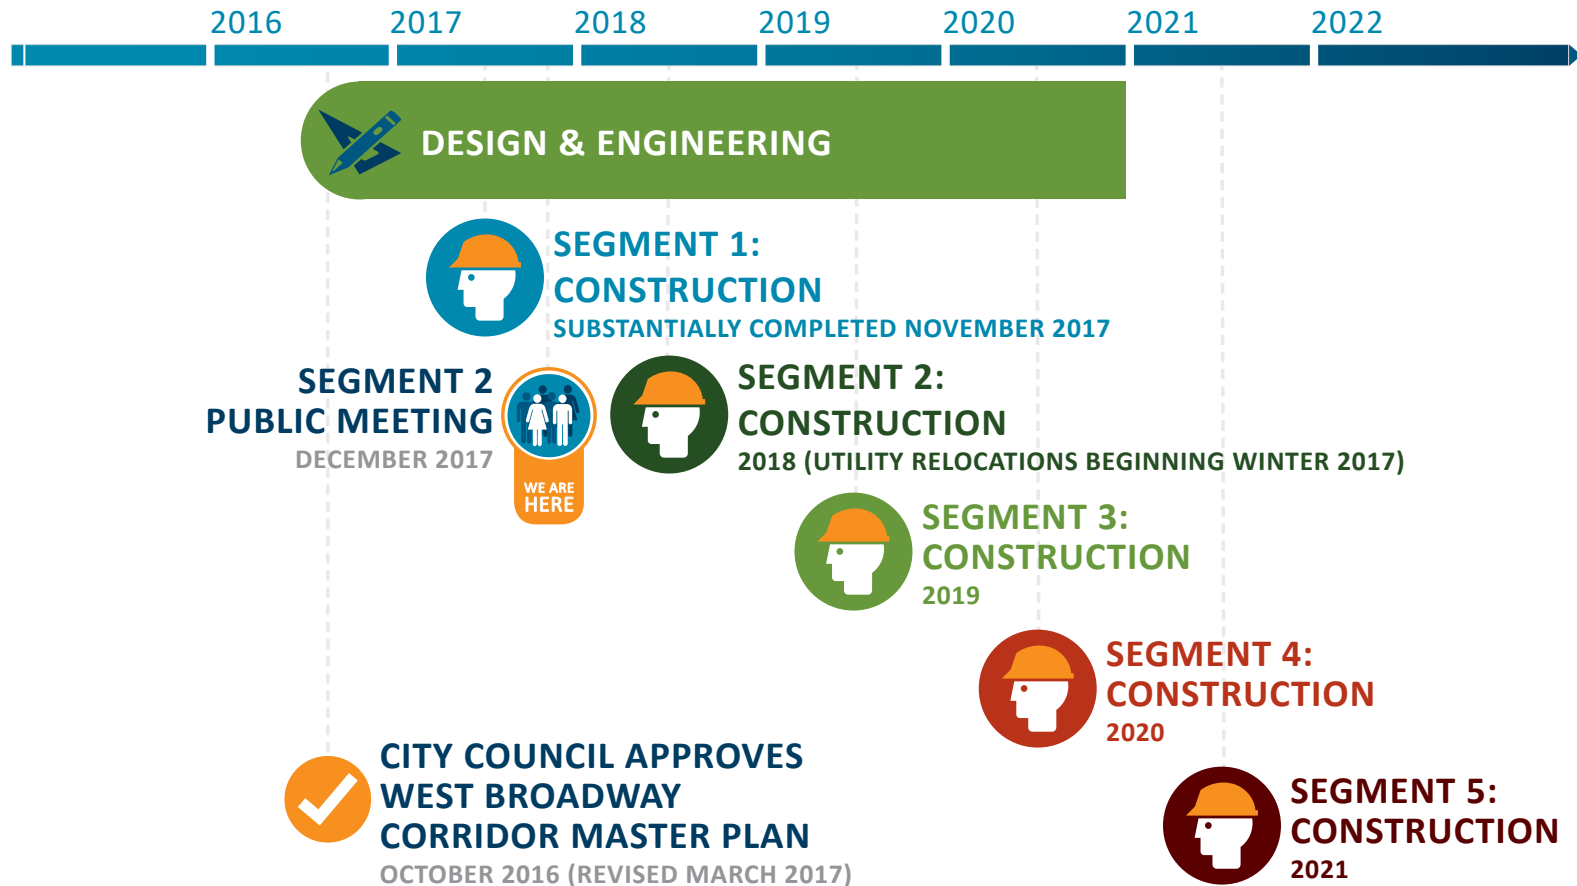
2016 2017 2018 2019 2020 2021 2022

DESIGN & ENGINEERING

SEGMENT 1: CONSTRUCTION
SUBSTANTIALLY COMPLETED NOVEMBER 2017

SEGMENT 2 PUBLIC MEETING
DECEMBER 2017

WE ARE HERE

SEGMENT 2: CONSTRUCTION
2018 (UTILITY RELOCATIONS BEGINNING WINTER 2017)

SEGMENT 3: CONSTRUCTION
2019

SEGMENT 4: CONSTRUCTION
2020

CITY COUNCIL APPROVES WEST BROADWAY CORRIDOR MASTER PLAN
OCTOBER 2016 (REVISED MARCH 2017)

SEGMENT 5: CONSTRUCTION
2021